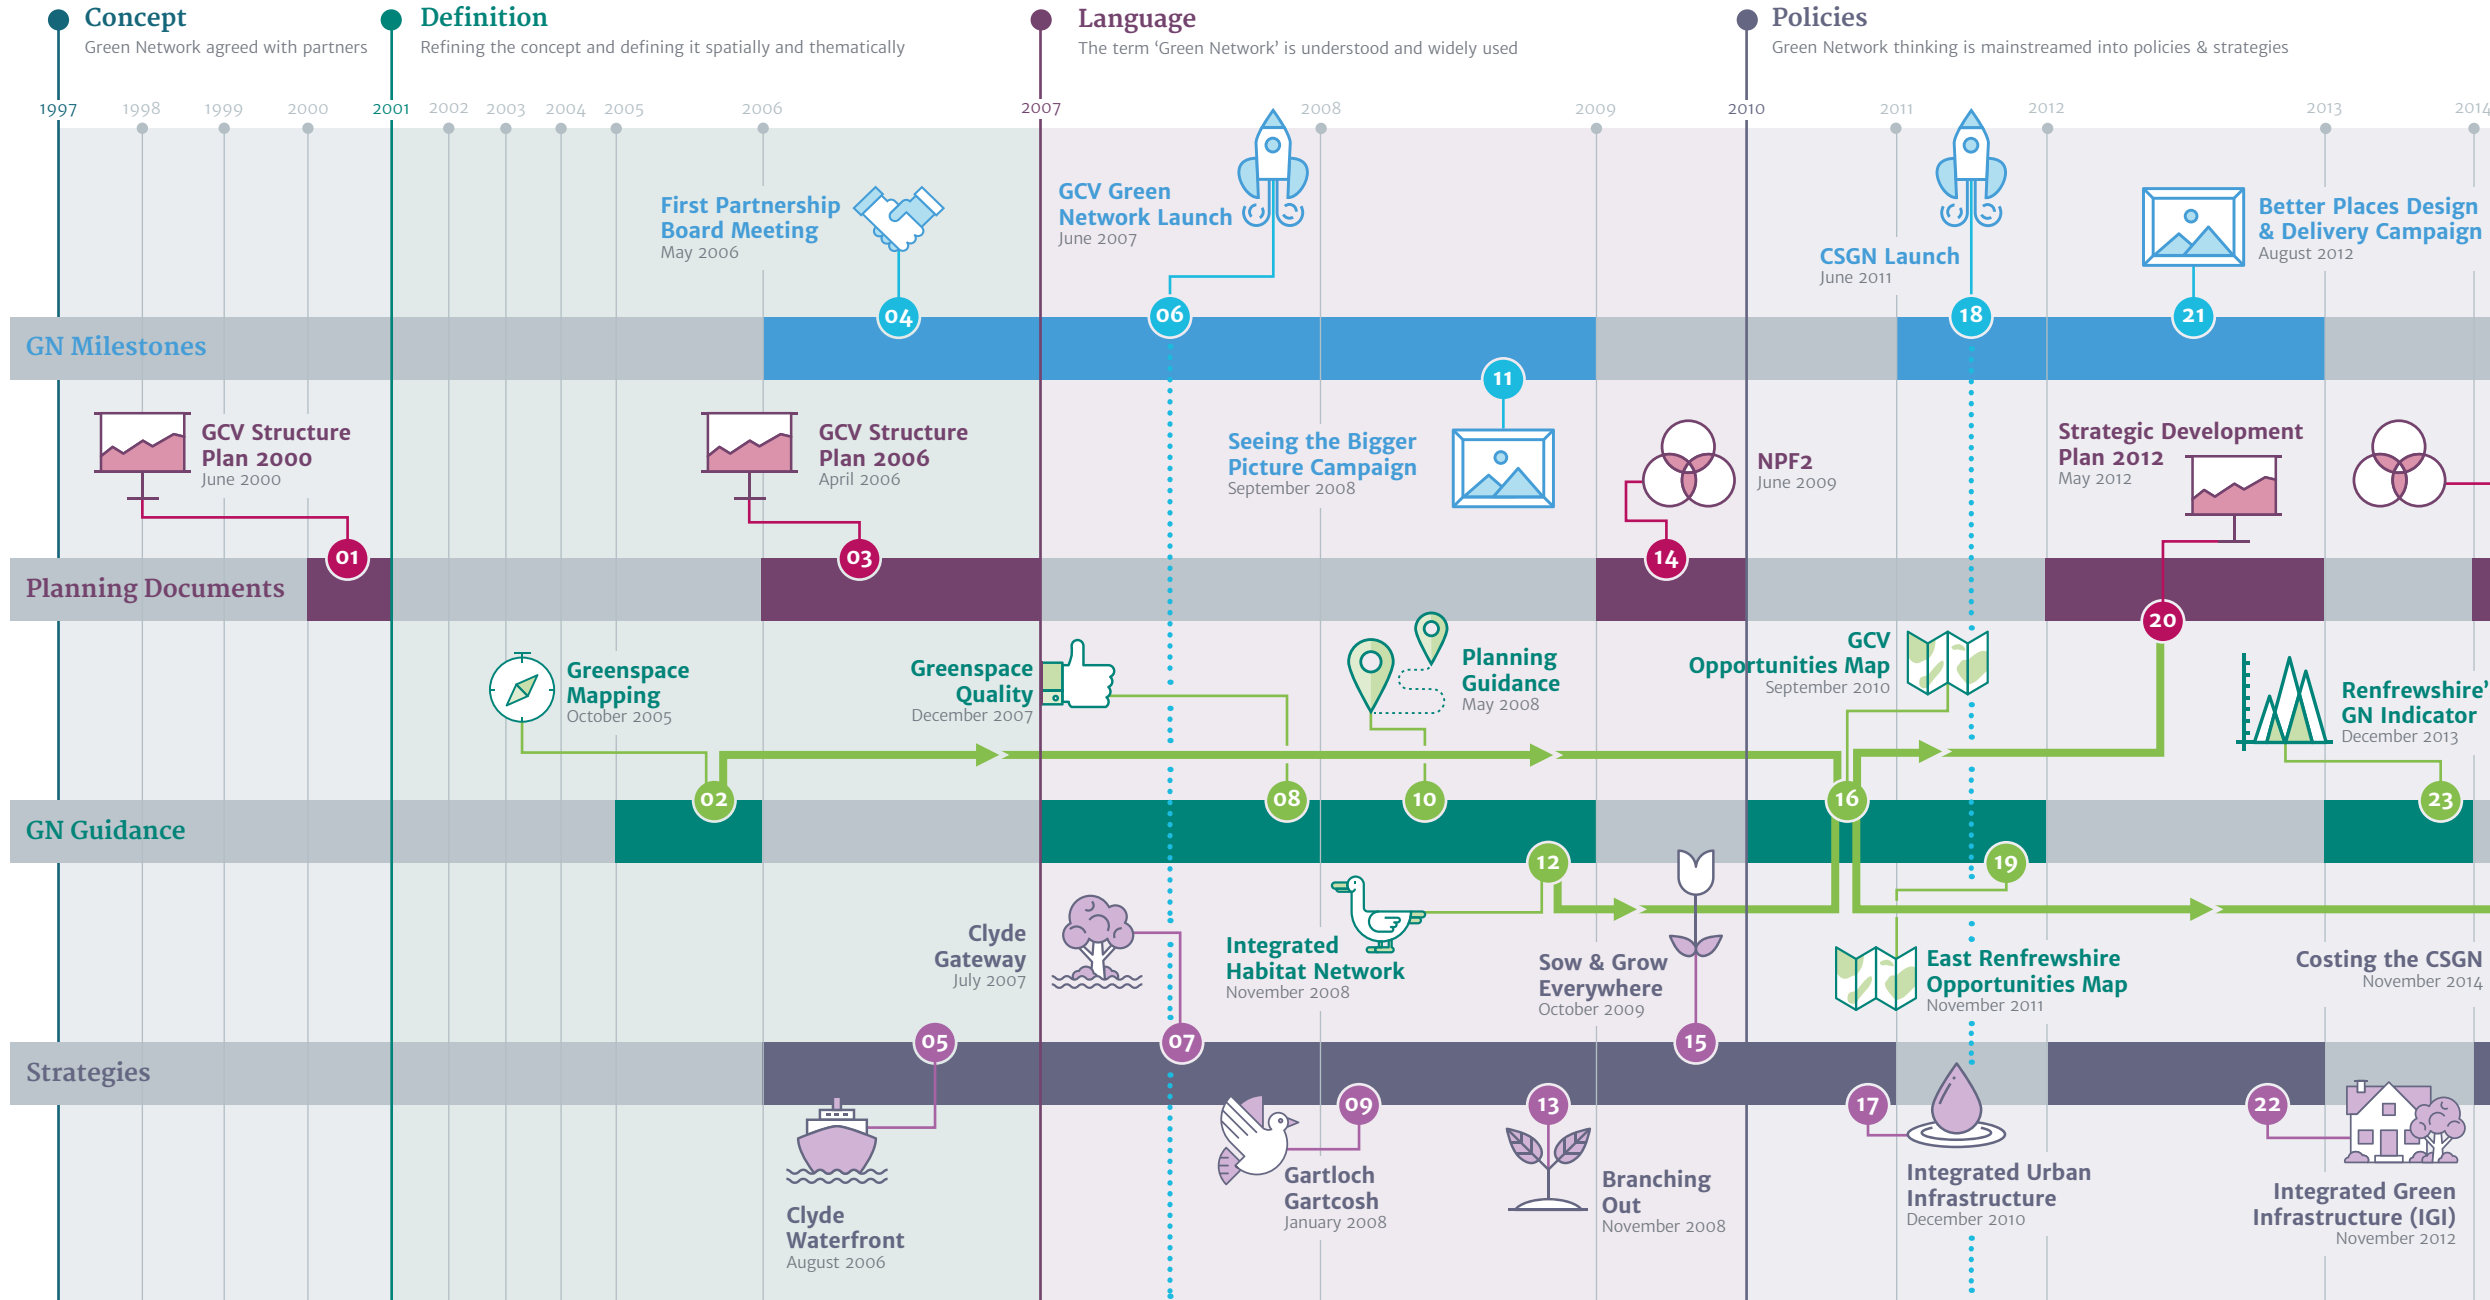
Concept
Green Network agreed with partners

Definition
Refining the concept and defining it spatially and thematically

Language
The term 'Green Network' is understood and widely used

Policies
Green Network thinking is mainstreamed into policies & strategies

1997 1998 1999 2000 2001 2002 2003 2004 2005 2006 2007 2008 2009 2010 2011 2012 2013 2014

First Partnership Board Meeting
May 2006

GCV Green Network Launch
June 2007

CSGN Launch
June 2011

Better Places Design & Delivery Campaign
August 2012

04 06 18 21

GN Milestones

11

GCV Structure Plan 2000
June 2000

GCV Structure Plan 2006
April 2006

Seeing the Bigger Picture Campaign
September 2008

NPF2
June 2009

Strategic Development Plan 2012
May 2012

01 03 14

Planning Documents

20

Greenspace Mapping
October 2005

Greenspace Quality
December 2007

Planning Guidance
May 2008

GCV Opportunities Map
September 2010

Renfrewshire' GN Indicator
December 2013

02 08 10 16 23

GN Guidance

12 19

Clyde Gateway
July 2007

Integrated Habitat Network
November 2008

Sow & Grow Everywhere
October 2009

East Renfrewshire Opportunities Map
November 2011

Costing the CSGN
November 2014

05 07 15

Strategies

09 13 17 22

Clyde Waterfront
August 2006

Gartloch Gartcosh
January 2008

Branching Out
November 2008

Integrated Urban Infrastructure
December 2010

Integrated Green Infrastructure (IGI)
November 2012